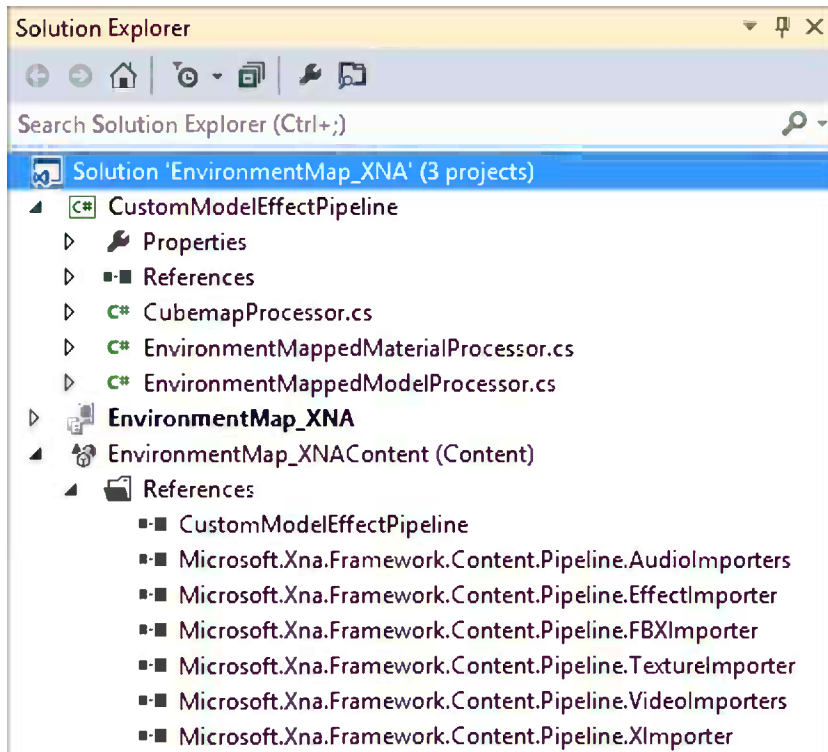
Solution Explorer

Search Solution Explorer (Ctrl+;)

Solution 'EnvironmentMap_XNA' (3 projects)

CustomModelEffectPipeline

Properties

References

CubemapProcessor.cs

EnvironmentMappedMaterialProcessor.cs

EnvironmentMappedModelProcessor.cs

EnvironmentMap_XNA

EnvironmentMap_XNAContent (Content)

References

CustomModelEffectPipeline

Microsoft.Xna.Framework.Content.Pipeline.AudioImporters

Microsoft.Xna.Framework.Content.Pipeline.EffectImporter

Microsoft.Xna.Framework.Content.Pipeline.FBXImporter

Microsoft.Xna.Framework.Content.Pipeline.TextureImporter

Microsoft.Xna.Framework.Content.Pipeline.VideoImporters

Microsoft.Xna.Framework.Content.Pipeline.XImporter